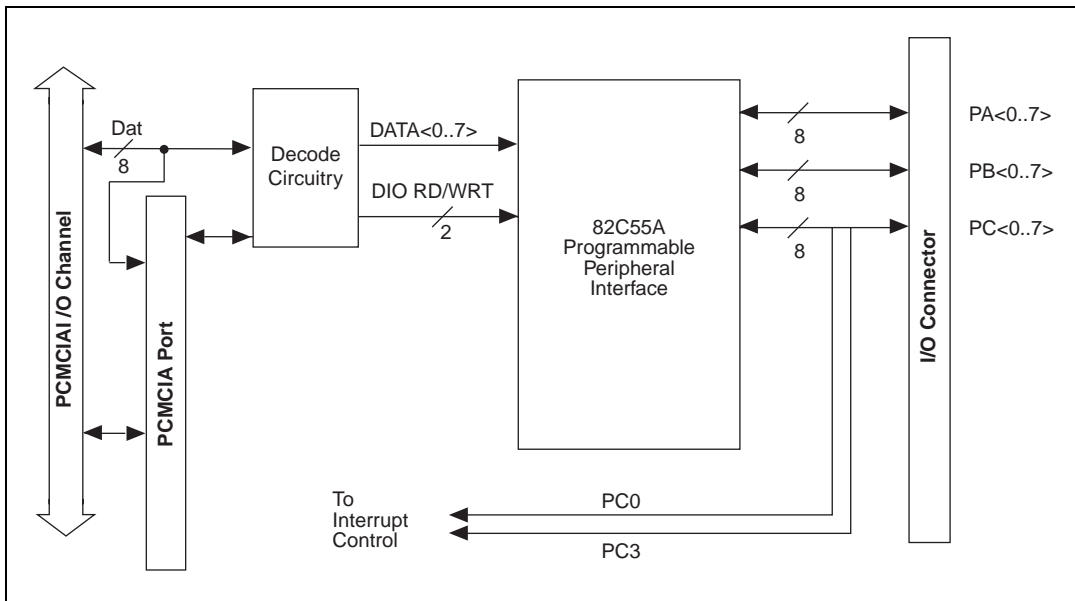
PCMCIAI /O Channel

Dat
8

PCMCIA Port

Decode Circuitry

DATA<0..7>

DIO RD/WRT
2

82C55A Programmable Peripheral Interface

8
8
8

PA<0..7>
PB<0..7>
PC<0..7>

I/O Connector

To Interrupt Control

PC0
PC3